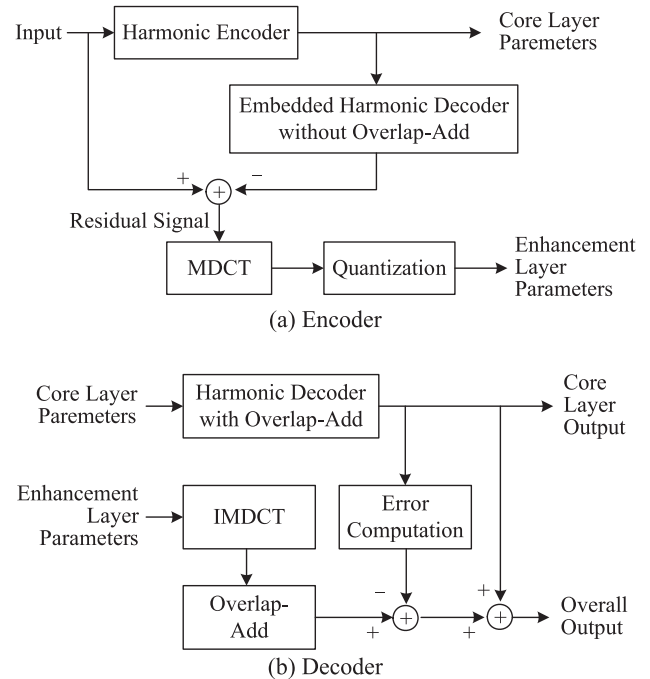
Input

Harmonic Encoder

Core Layer Paremeters

Embedded Harmonic Decoder without Overlap-Add

+

−

Residual Signal

MDCT

Quantization

Enhancement Layer Parameters

(a) Encoder

Core Layer Paremeters

Harmonic Decoder with Overlap-Add

Core Layer Output

Enhancement Layer Parameters

IMDCT

Error Computation

Overlap-Add

−

+

+

+

Overall Output

(b) Decoder